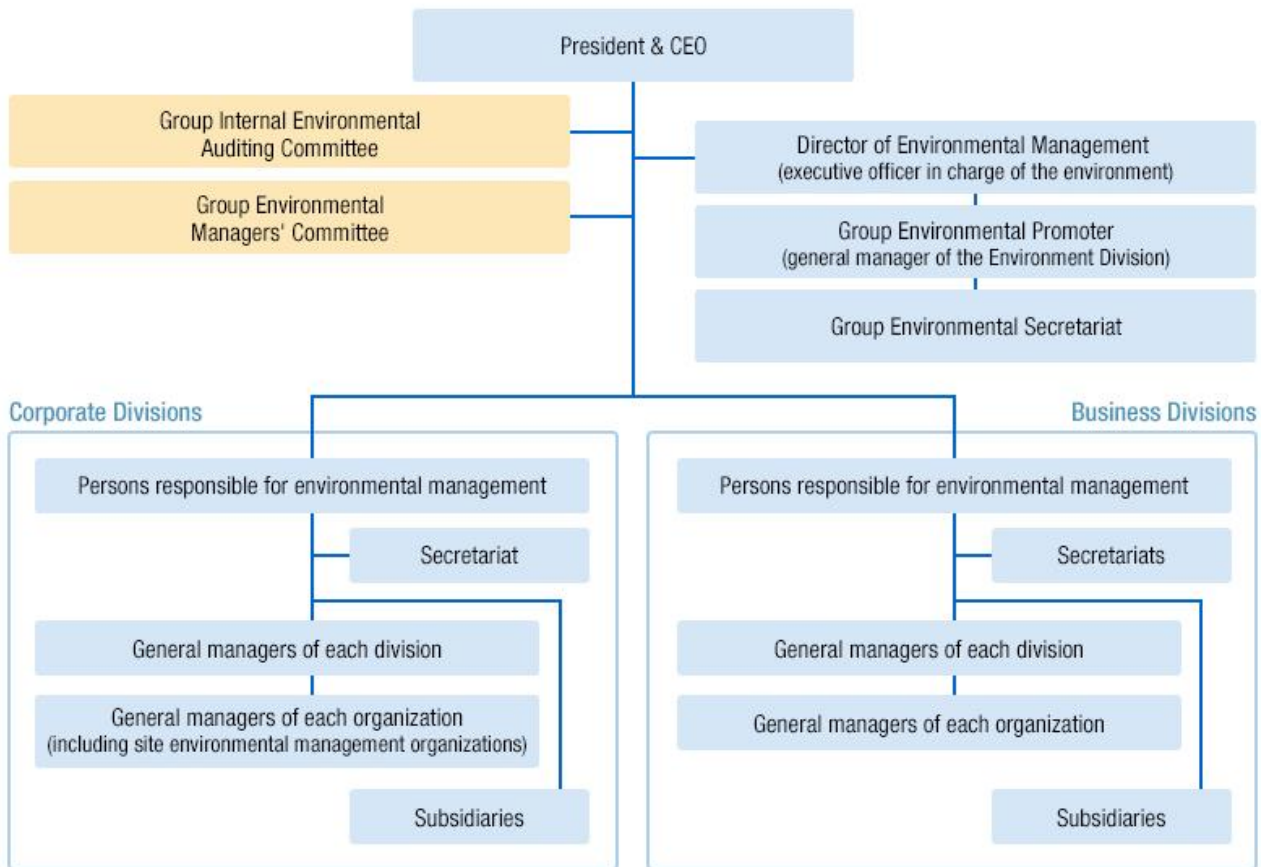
President & CEO

Group Internal Environmental Auditing Committee

Group Environmental Managers' Committee

Director of Environmental Management (executive officer in charge of the environment)

Group Environmental Promoter (general manager of the Environment Division)

Group Environmental Secretariat

Corporate Divisions

Persons responsible for environmental management

Secretariat

General managers of each division

General managers of each organization (including site environmental management organizations)

Subsidiaries

Business Divisions

Persons responsible for environmental management

Secretariats

General managers of each division

General managers of each organization

Subsidiaries